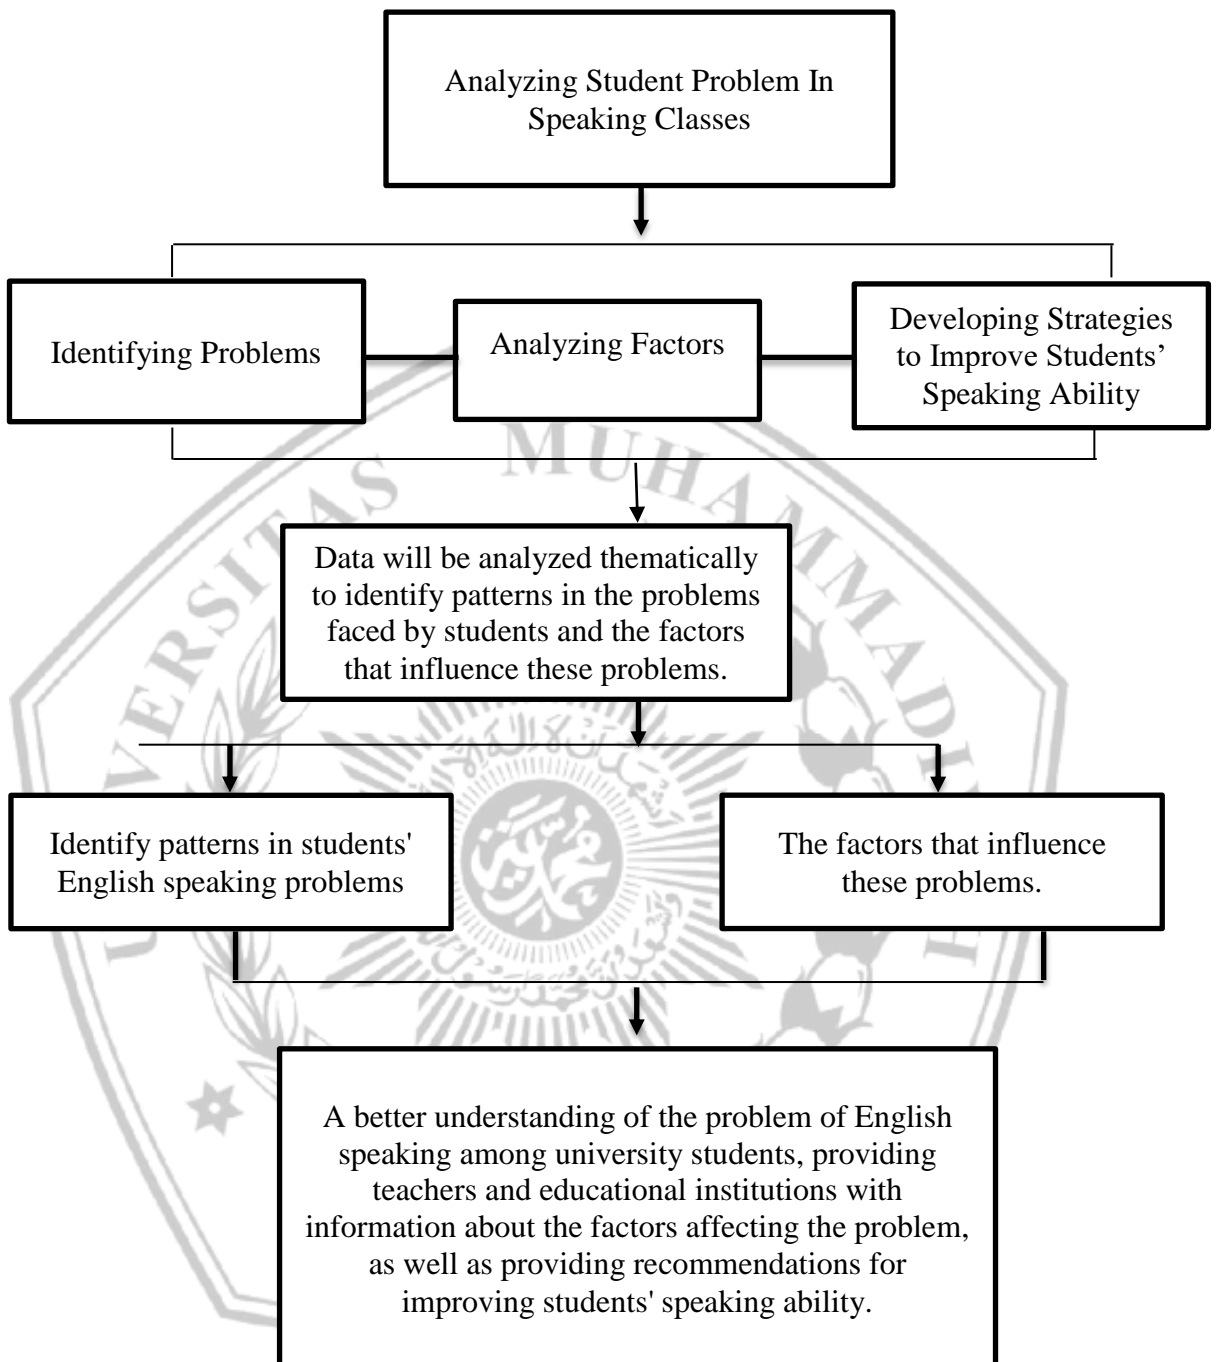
Analyzing Student Problem In Speaking Classes

Identifying Problems

Analyzing Factors

Developing Strategies to Improve Students' Speaking Ability

Data will be analyzed thematically to identify patterns in the problems faced by students and the factors that influence these problems.

Identify patterns in students' English speaking problems

The factors that influence these problems.

A better understanding of the problem of English speaking among university students, providing teachers and educational institutions with information about the factors affecting the problem, as well as providing recommendations for improving students' speaking ability.